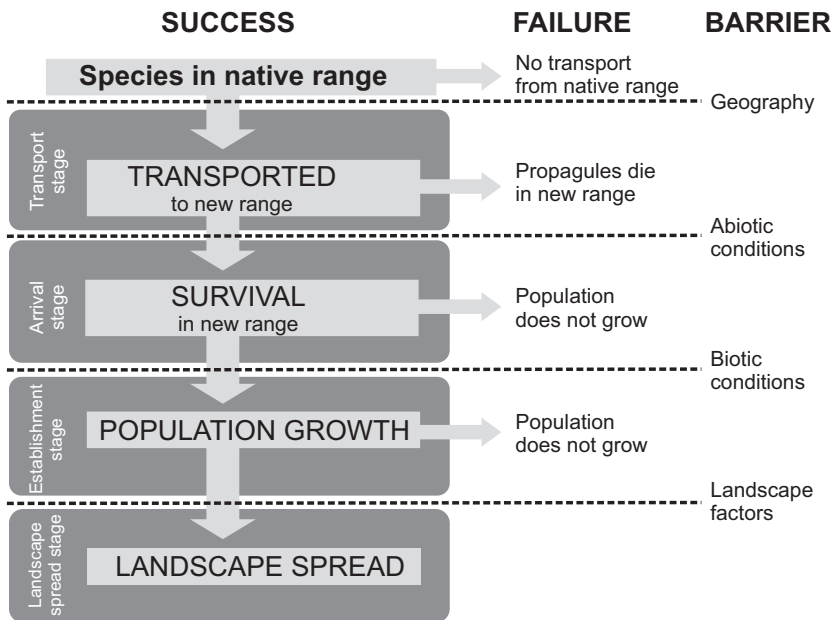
SUCCESS FAILURE BARRIER

Species in native range

No transport from native range

Geography

Transport stage

TRANSPORTED to new range

Propagules die in new range

Abiotic conditions

Arrival stage

SURVIVAL in new range

Population does not grow

Biotic conditions

Establishment stage

POPULATION GROWTH

Population does not grow

Landscape factors

Landscape spread stage

LANDSCAPE SPREAD